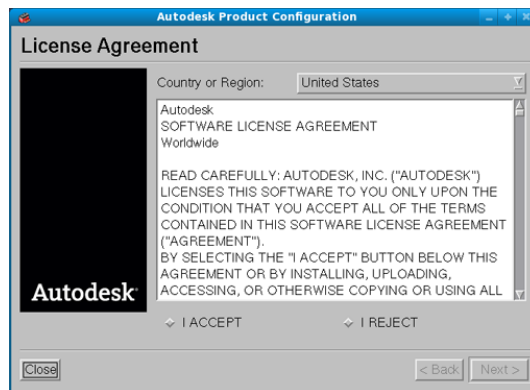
Autodesk Product Configuration

License Agreement

Country or Region: United States

Autodesk
SOFTWARE LICENSE AGREEMENT
Worldwide

READ CAREFULLY: AUTODESK, INC. ("AUTODESK") LICENSES THIS SOFTWARE TO YOU ONLY UPON THE CONDITION THAT YOU ACCEPT ALL OF THE TERMS CONTAINED IN THIS SOFTWARE LICENSE AGREEMENT ("AGREEMENT").
BY SELECTING THE "I ACCEPT" BUTTON BELOW THIS AGREEMENT OR BY INSTALLING, UPLOADING, ACCESSING, OR OTHERWISE COPYING OR USING ALL

Autodesk

I ACCEPT

I REJECT

Close

< Back

Next >